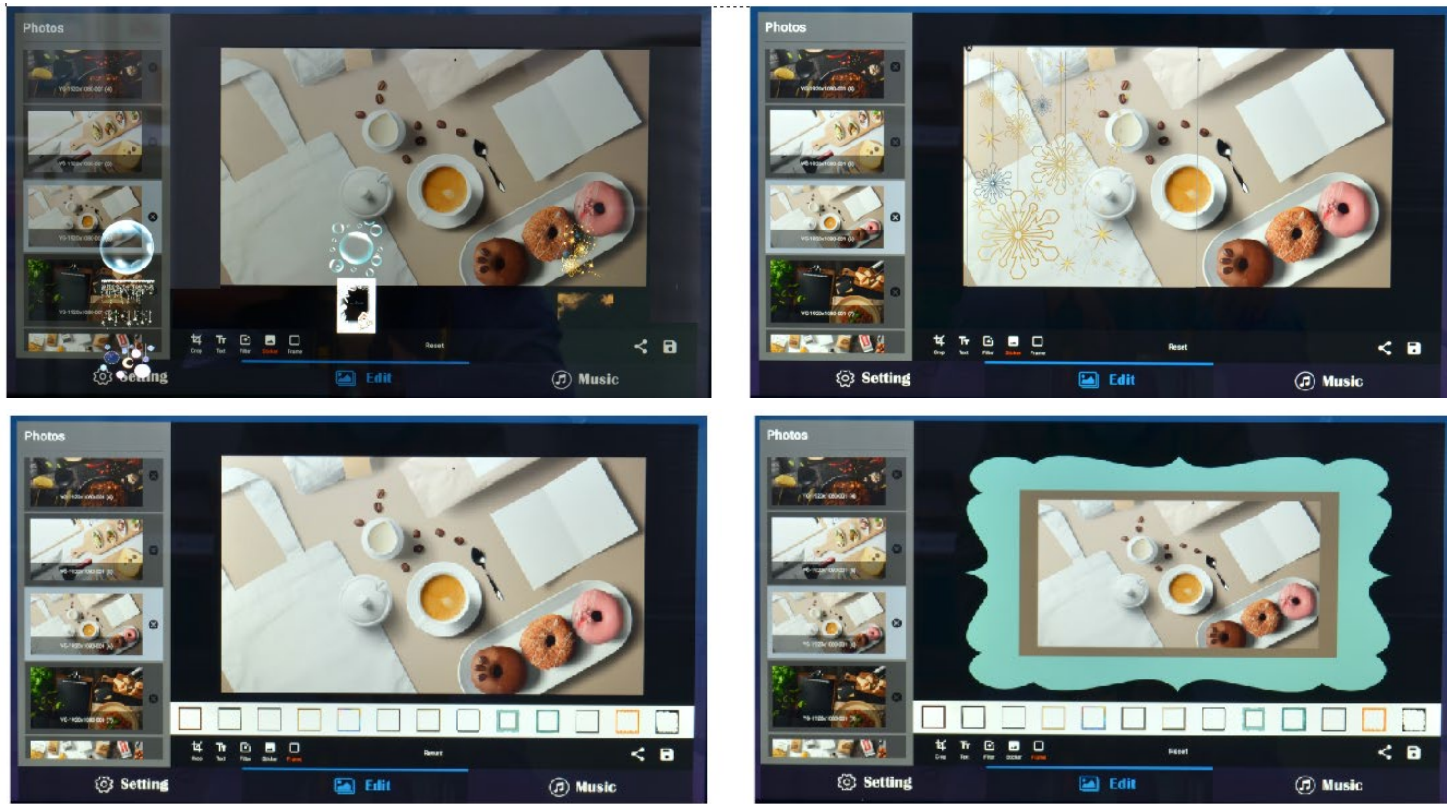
Photos

Crop Text Filter Sticker Frame

Reset

Setting

Edit

Music

Photos

Crop Text Filter Sticker Frame

Reset

Setting

Edit

Music

Photos

Crop Text Filter Sticker Frame

Reset

Setting

Edit

Music

Photos

Crop Text Filter Sticker Frame

Reset

Setting

Edit

Music